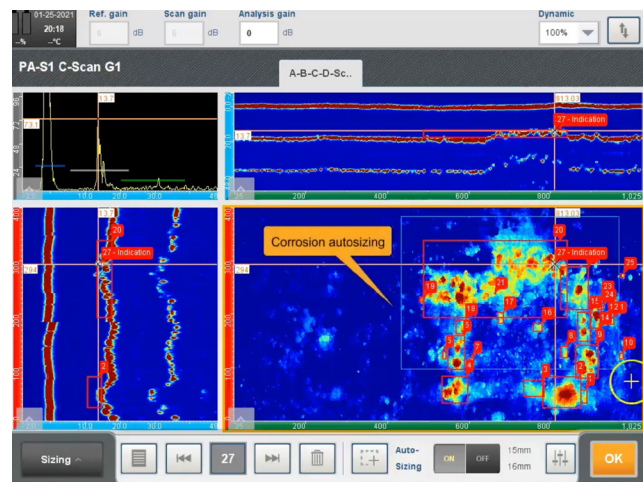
01-25-2021
20:18
--°C
Ref. gain
dB
Scan gain
dB
Analysis gain
0
dB
Dynamic
100%

PA-S1 C-Scan G1
A-B-C-D-Sc..

13.7
13.1
10.0
20.0
30.0
113.03
27 - Indication
13.7
200
400
600
800
1,025

13.7
20
27 - Indication
2
10.0
20.0
30.0
40
113.03
20
27 - Indication
Corrosion autosizing
19
21
17
18
16
3
7
5
6
23
24
15
14
12
11
10
9
4
8
3
2
1
200
400
600
800
1,025

Sizing
27
Auto-
Sizing
ON
OFF
15mm
16mm
OK